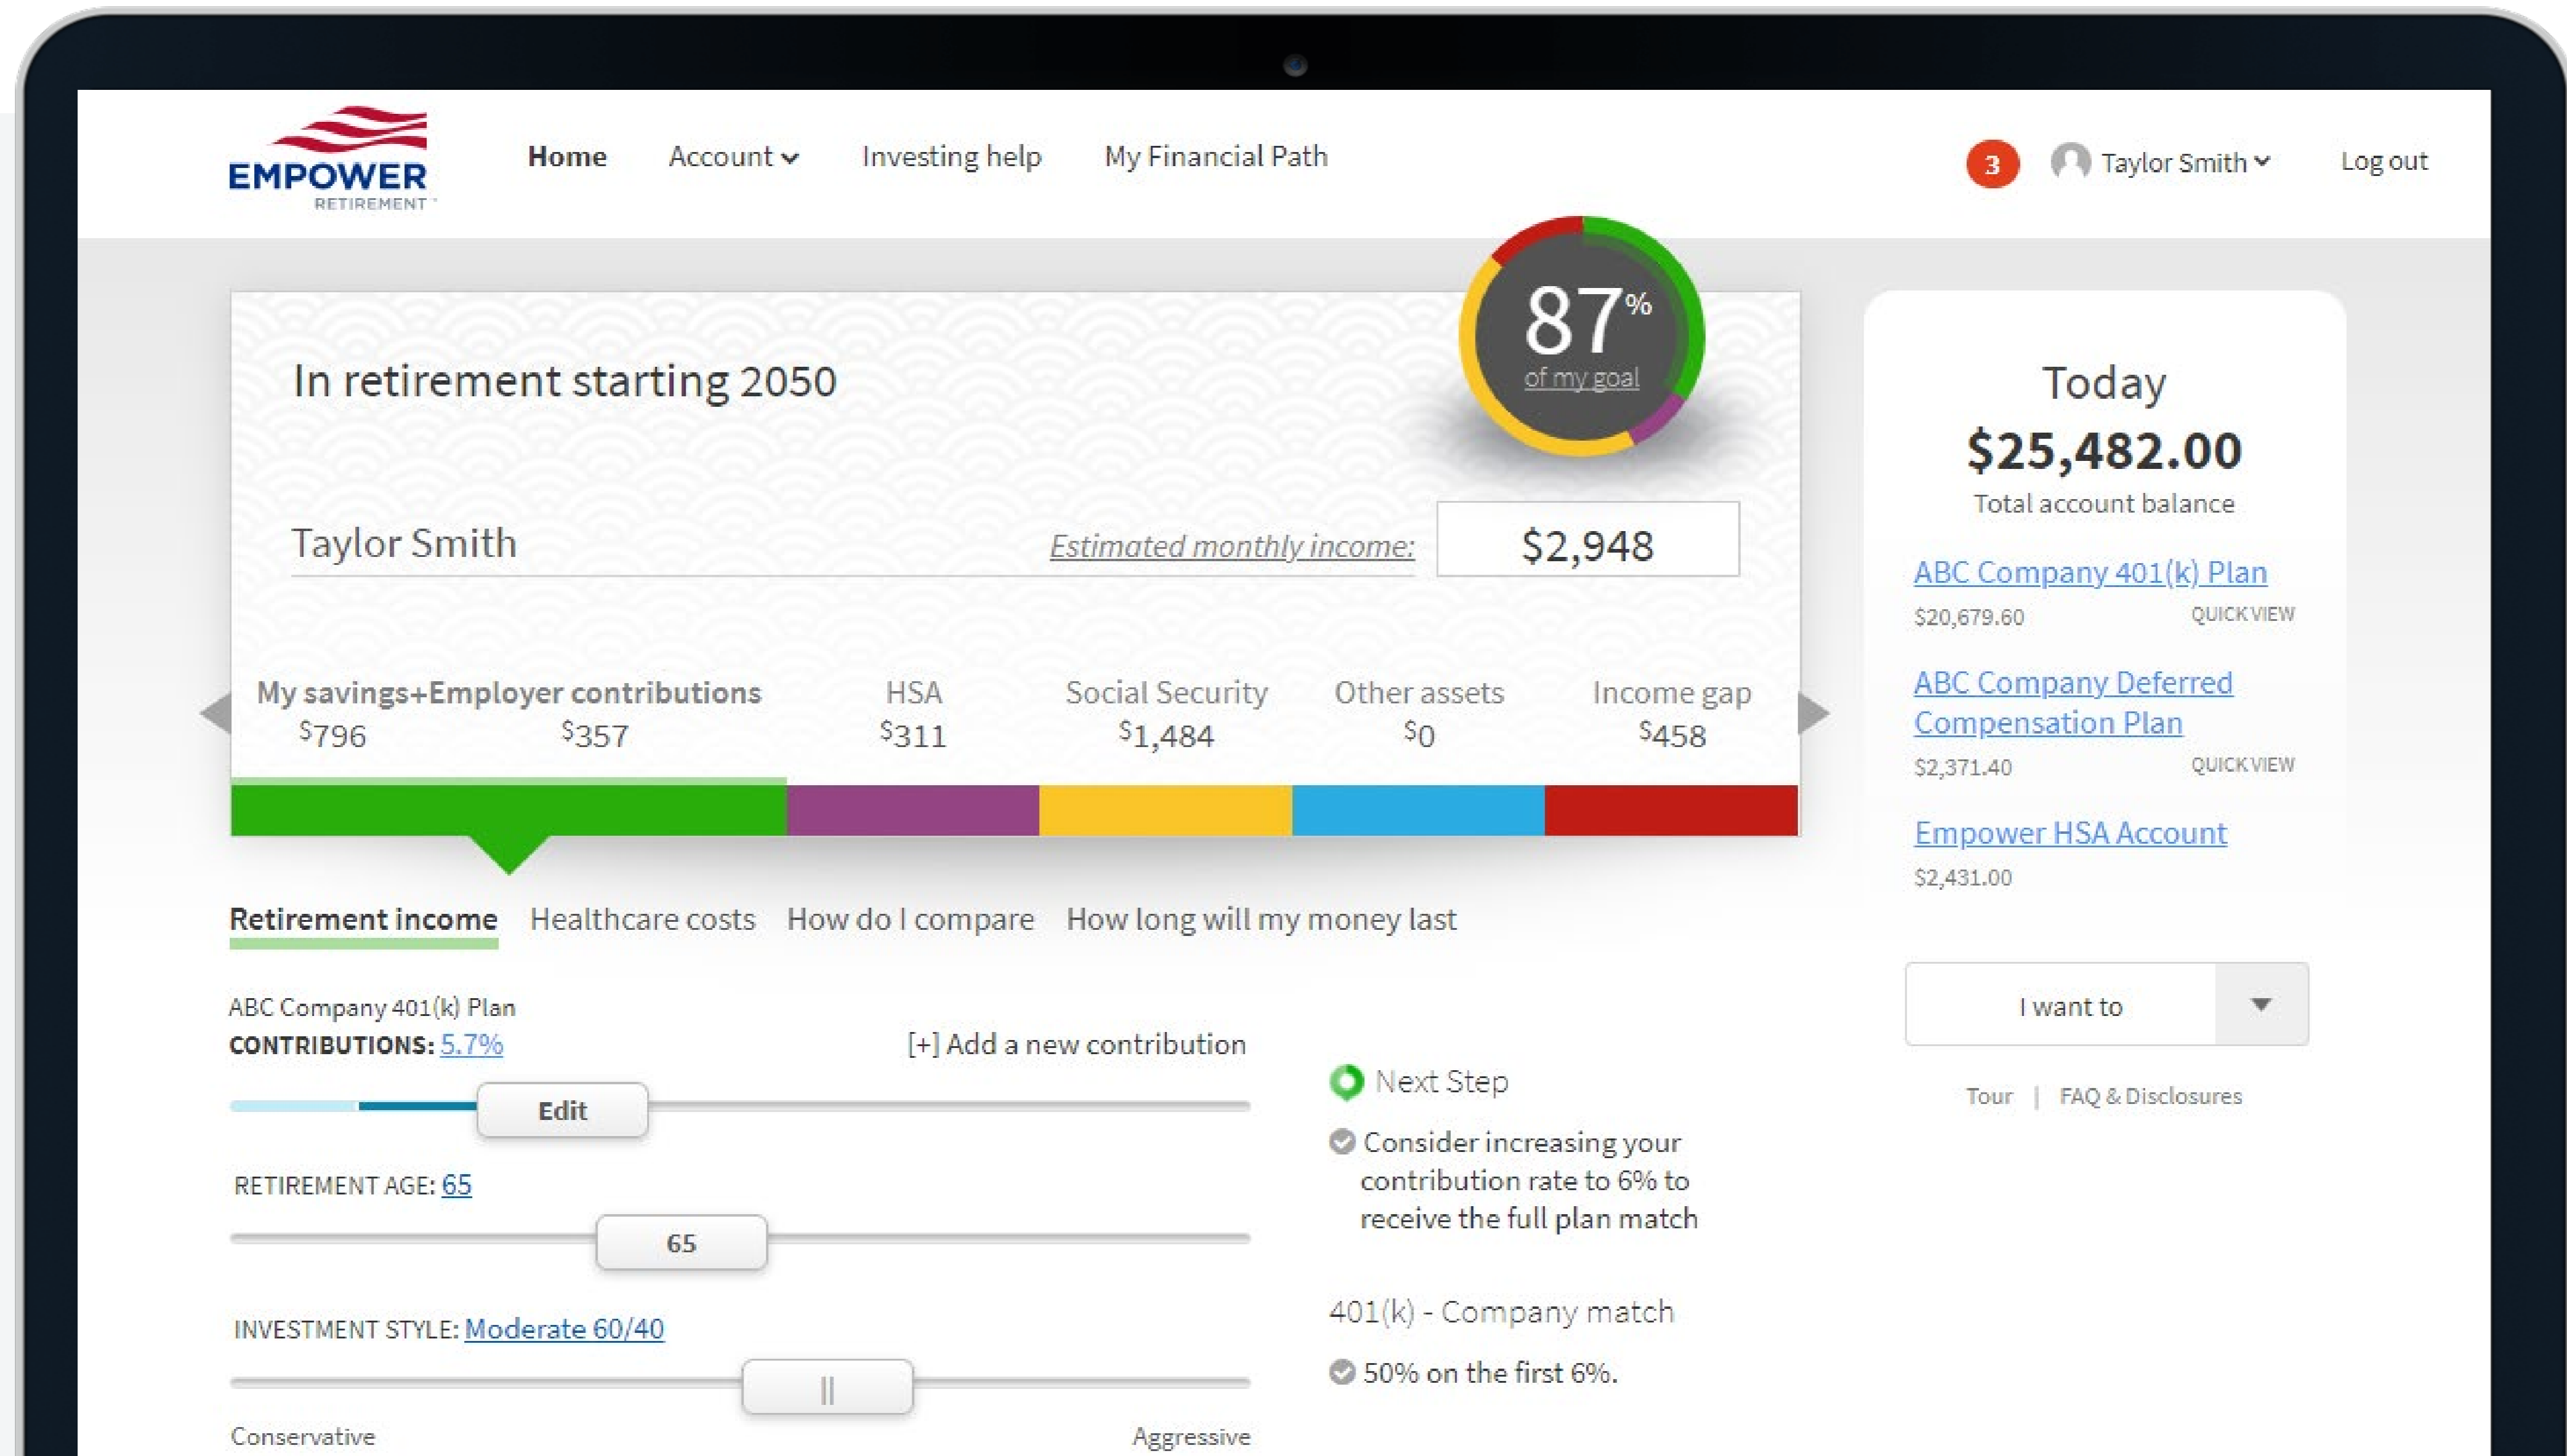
EMPOWER
RETIREMENT

Home Account Investing help My Financial Path

3 Taylor Smith Log out

87%
of my goal

In retirement starting 2050

Taylor Smith

Estimated monthly income: $2,948

My savings+Employer contributions
$796 $357

HSA
$311

Social Security
$1,484

Other assets
$0

Income gap
$458

Retirement income Healthcare costs How do I compare How long will my money last

ABC Company 401(k) Plan
CONTRIBUTIONS: 5.7%

[+] Add a new contribution

Edit

RETIREMENT AGE: 65

65

INVESTMENT STYLE: Moderate 60/40

Conservative Aggressive

Next Step

Consider increasing your contribution rate to 6% to receive the full plan match

401(k) - Company match

50% on the first 6%.

Today
$25,482.00
Total account balance

ABC Company 401(k) Plan
$20,679.60 QUICK VIEW

ABC Company Deferred Compensation Plan
$2,371.40 QUICK VIEW

Empower HSA Account
$2,431.00

I want to

Tour | FAQ & Disclosures